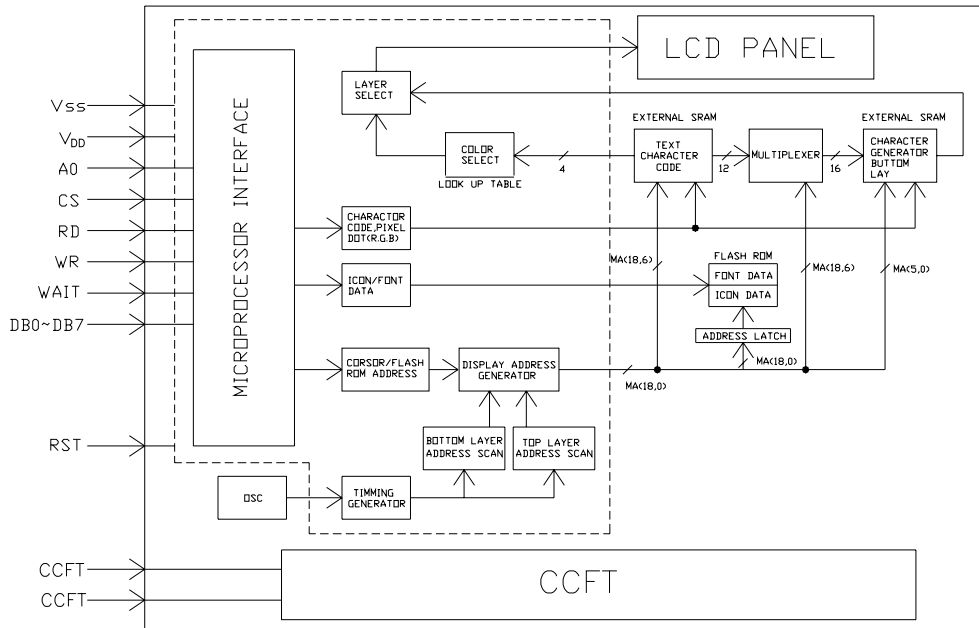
LCD PANEL

Vss

$V_{DD}$

A0

CS

RD

WR

WAIT

DB0~DB7

RST

MICROPROCESSOR INTERFACE

LAYER SELECT

COLOR SELECT

LOOK UP TABLE

4

EXTERNAL SRAM

TEXT CHARACTER CODE

12

MULTIPLEXER

16

EXTERNAL SRAM

CHARACTER GENERATOR BUTTOM LAY

CHARACTOR CODE,PIXEL DOT(R.G.B)

ICON/FONT DATA

MA(18,6)

FLASH ROM

FONT DATA

ICON DATA

MA(18,6)

MA(5,0)

ADDRESS LATCH

CORSOR/FLASH ROM ADDRESS

DISPLAY ADDRESS GENERATOR

MA(18,0)

MA(18,0)

BOTTOM LAYER ADDRESS SCAN

TOP LAYER ADDRESS SCAN

OSC

TIMMING GENERATOR

CCFT

CCFT

CCFT